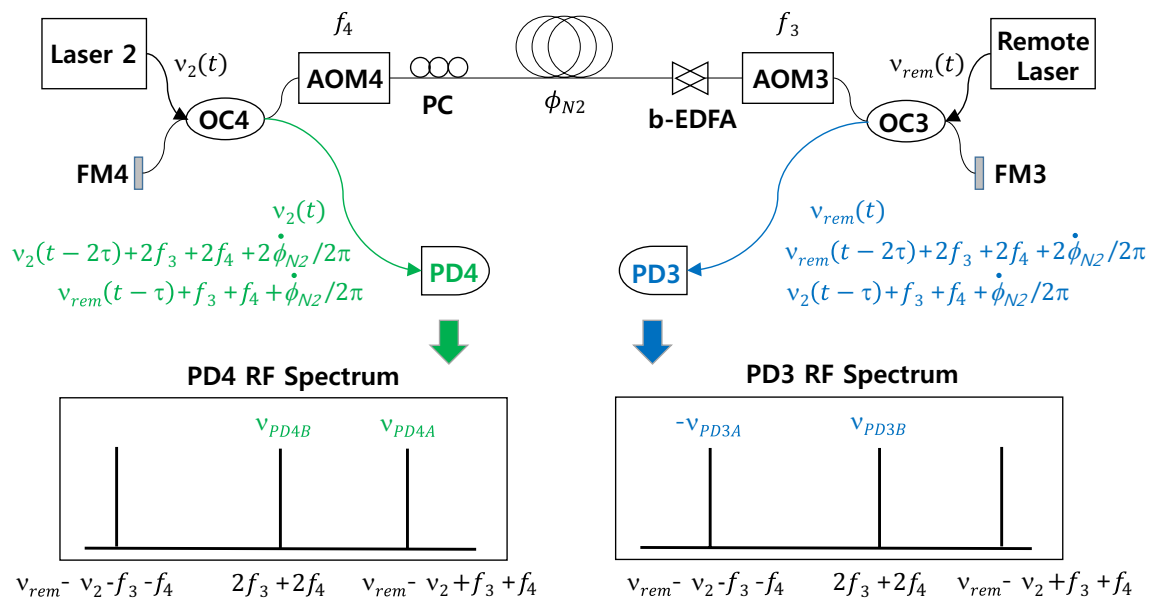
Laser 2

$\nu_2(t)$

$f_4$

AOM4

PC

$\phi_{N2}$

b-EDFA

$f_3$

AOM3

Remote Laser

$\nu_{rem}(t)$

OC4

OC3

FM4

FM3

$\nu_2(t)$
$\nu_2(t-2\tau)+2f_3+2f_4+2\dot{\phi}_{N2}/2\pi$
$\nu_{rem}(t-\tau)+f_3+f_4+\dot{\phi}_{N2}/2\pi$

PD4

PD3

$\nu_{rem}(t)$
$\nu_{rem}(t-2\tau)+2f_3+2f_4+2\dot{\phi}_{N2}/2\pi$
$\nu_2(t-\tau)+f_3+f_4+\dot{\phi}_{N2}/2\pi$

PD4 RF Spectrum

$\nu_{PD4B}$ $\nu_{PD4A}$

$\nu_{rem}$- $\nu_2$-$f_3$ -$f_4$ $2f_3+2f_4$ $\nu_{rem}$- $\nu_2+f_3+f_4$

PD3 RF Spectrum

-$\nu_{PD3A}$ $\nu_{PD3B}$

$\nu_{rem}$- $\nu_2$-$f_3$ -$f_4$ $2f_3+2f_4$ $\nu_{rem}$- $\nu_2+f_3+f_4$